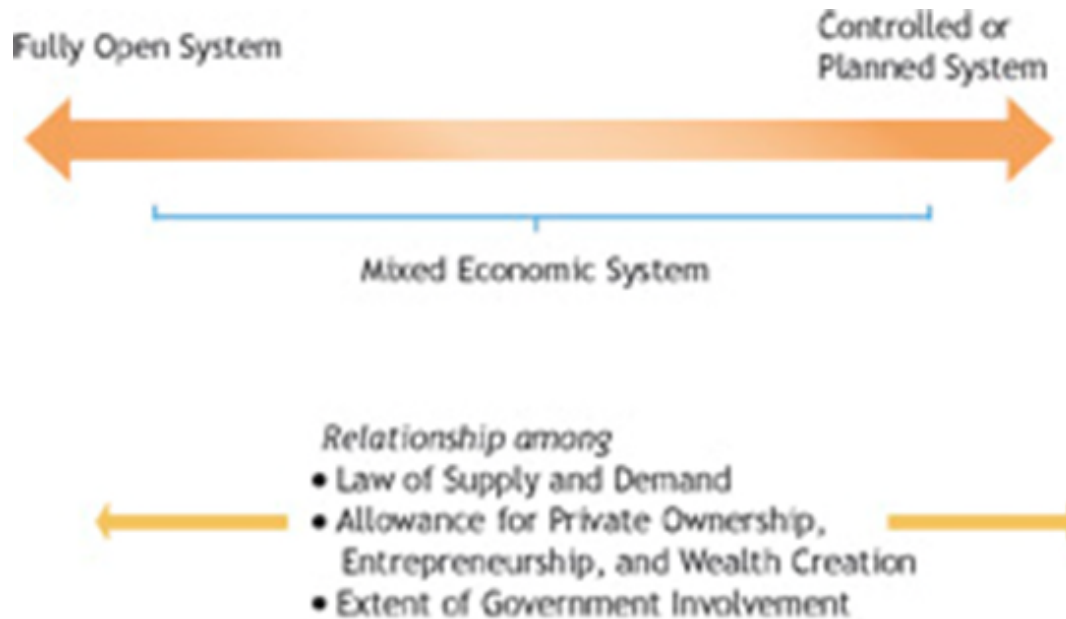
Fully Open System

Controlled or Planned System

Mixed Economic System

*Relationship among*
• Law of Supply and Demand
• Allowance for Private Ownership, Entrepreneurship, and Wealth Creation
• Extent of Government Involvement